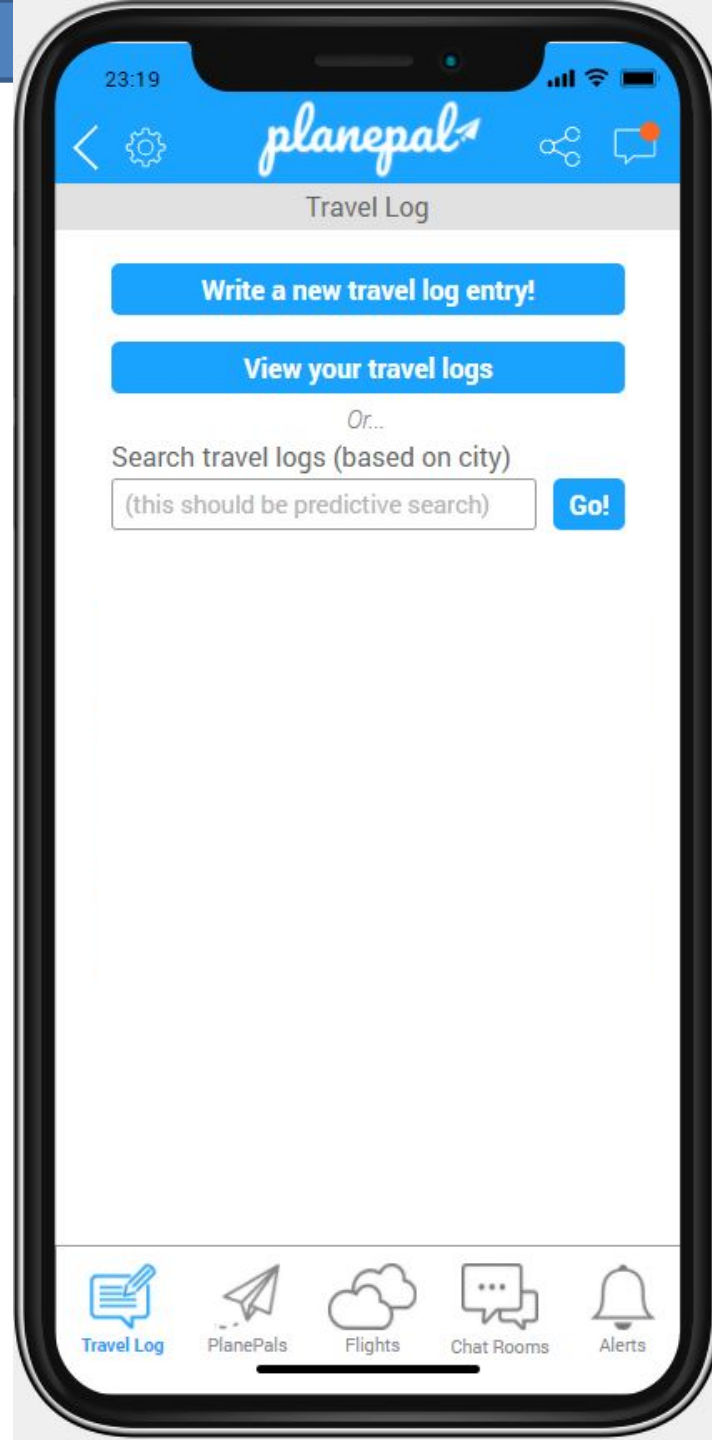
23:19

planepal

Travel Log

Write a new travel log entry!

View your travel logs

Or...

Search travel logs (based on city)

(this should be predictive search)

Go!

Travel Log

PlanePals

Flights

Chat Rooms

Alerts